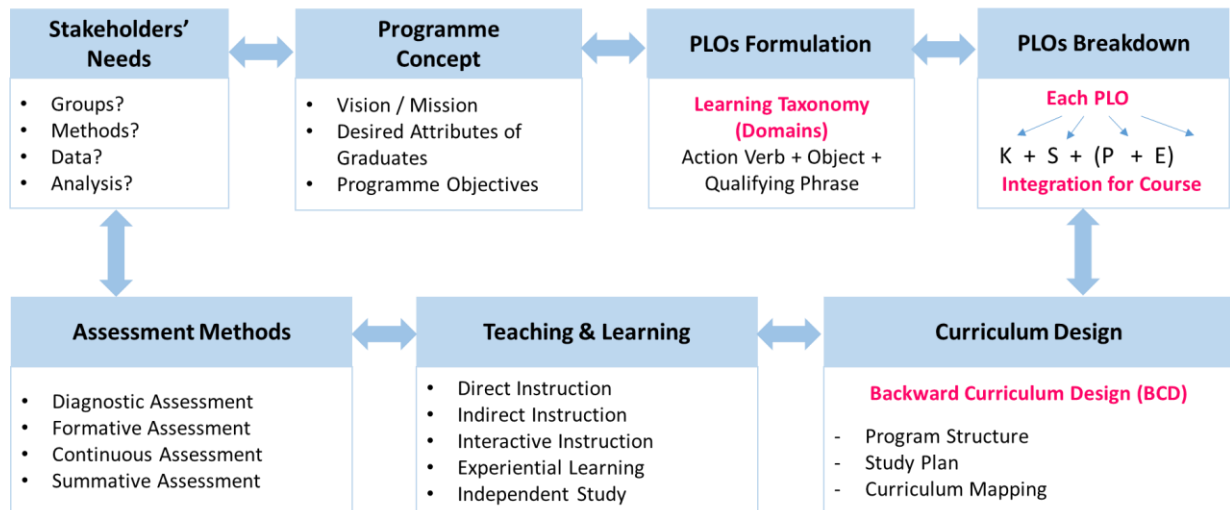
Stakeholders' Needs

- Groups?
- Methods?
- Data?
- Analysis?

Programme Concept

- Vision / Mission
- Desired Attributes of Graduates
- Programme Objectives

PLOs Formulation

Learning Taxonomy (Domains)

Action Verb + Object + Qualifying Phrase

PLOs Breakdown

Each PLO

K + S + (P + E)

Integration for Course

Assessment Methods

- Diagnostic Assessment
- Formative Assessment
- Continuous Assessment
- Summative Assessment

Teaching & Learning

- Direct Instruction
- Indirect Instruction
- Interactive Instruction
- Experiential Learning
- Independent Study

Curriculum Design

Backward Curriculum Design (BCD)

- Program Structure
- Study Plan
- Curriculum Mapping